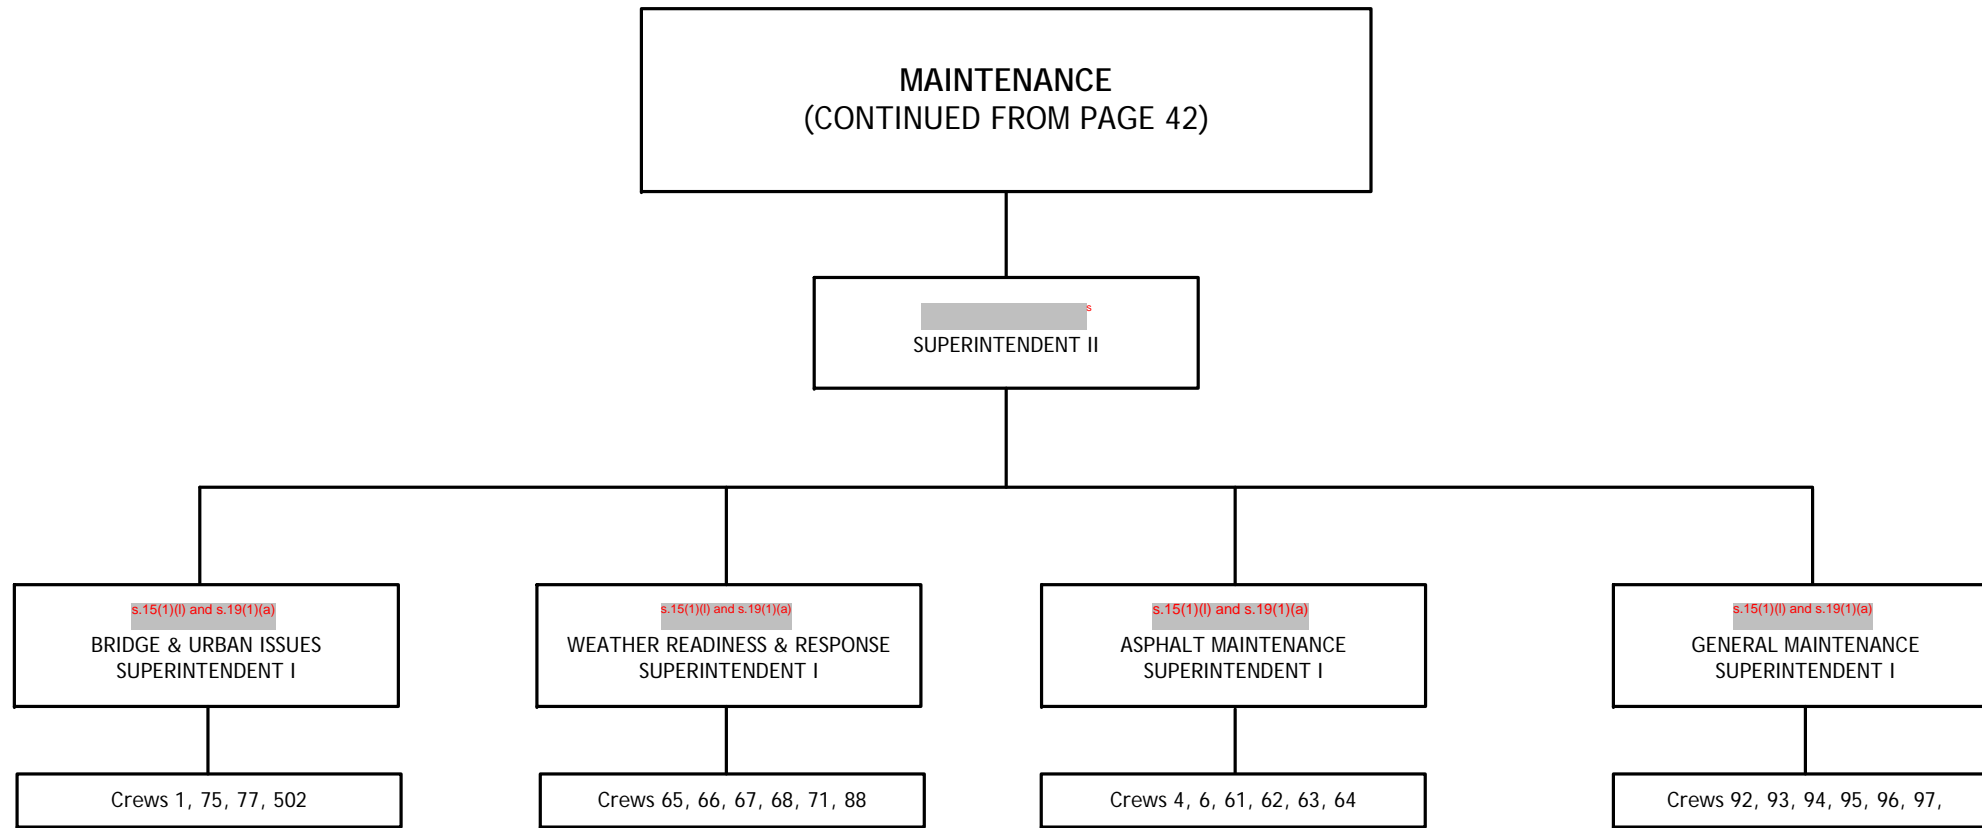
MAINTENANCE
(CONTINUED FROM PAGE 42)

s
SUPERINTENDENT II

s.15(1)(l) and s.19(1)(a)
BRIDGE & URBAN ISSUES SUPERINTENDENT I

Crews 1, 75, 77, 502

s.15(1)(l) and s.19(1)(a)
WEATHER READINESS & RESPONSE SUPERINTENDENT I

Crews 65, 66, 67, 68, 71, 88

s.15(1)(l) and s.19(1)(a)
ASPHALT MAINTENANCE SUPERINTENDENT I

Crews 4, 6, 61, 62, 63, 64

s.15(1)(l) and s.19(1)(a)
GENERAL MAINTENANCE SUPERINTENDENT I

Crews 92, 93, 94, 95, 96, 97,